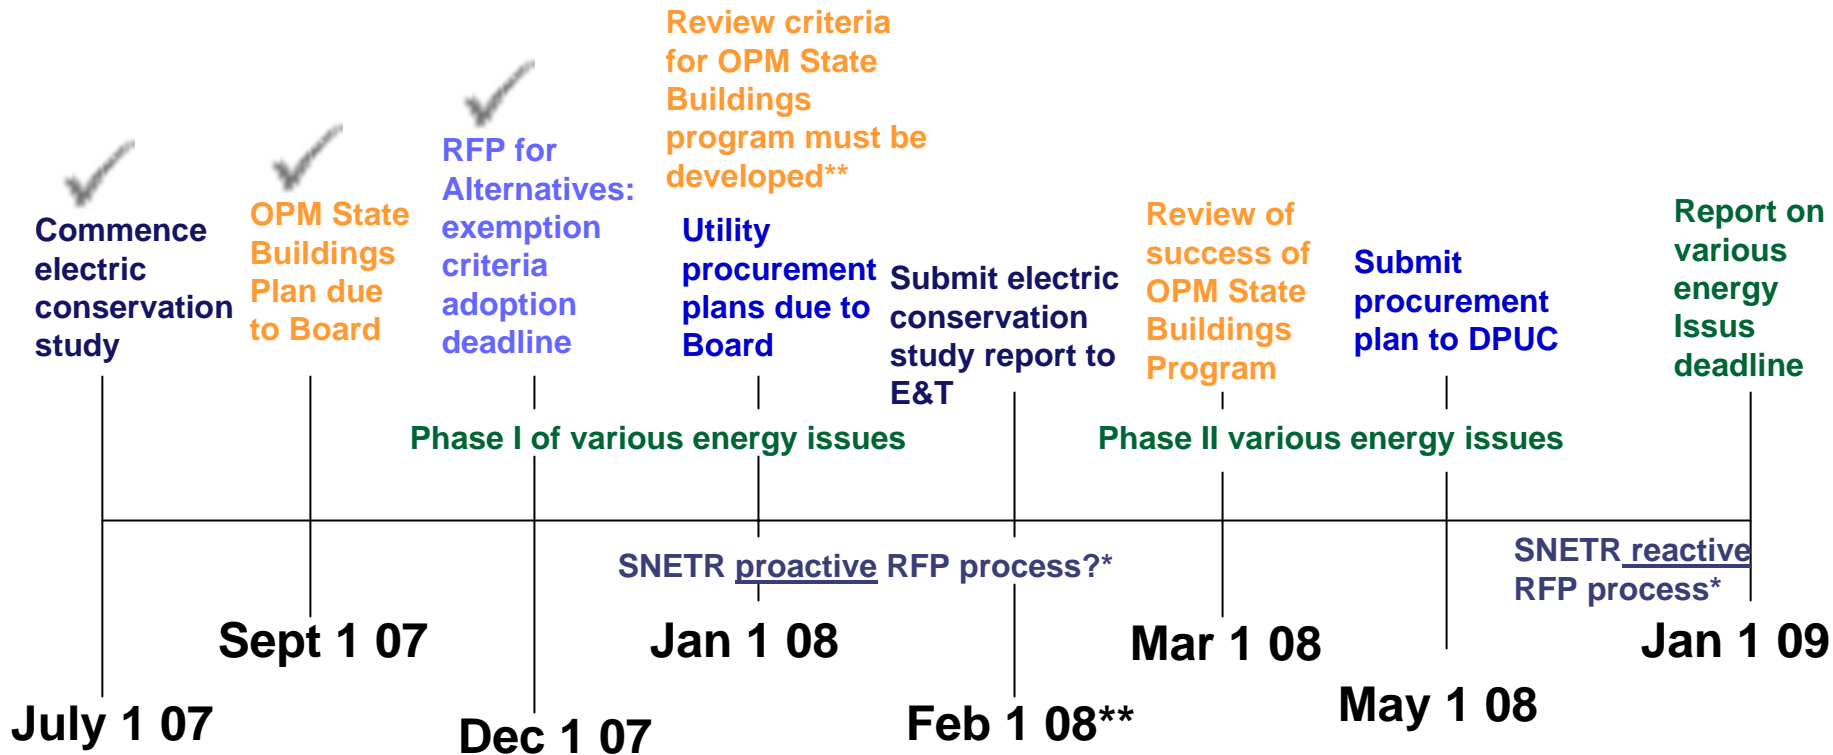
Review criteria for OPM State Buildings program must be developed**

Commence electric conservation study

OPM State Buildings Plan due to Board

RFP for Alternatives: exemption criteria adoption deadline

Utility procurement plans due to Board

Submit electric conservation study report to E&T

Review of success of OPM State Buildings Program

Submit procurement plan to DPUC

Report on various energy Issus deadline

Phase I of various energy issues

Phase II various energy issues

SNETR proactive RFP process?*

SNETR reactive RFP process*

Sept 1 07

Jan 1 08

Mar 1 08

Jan 1 09

July 1 07

Dec 1 07

Feb 1 08**

May 1 08